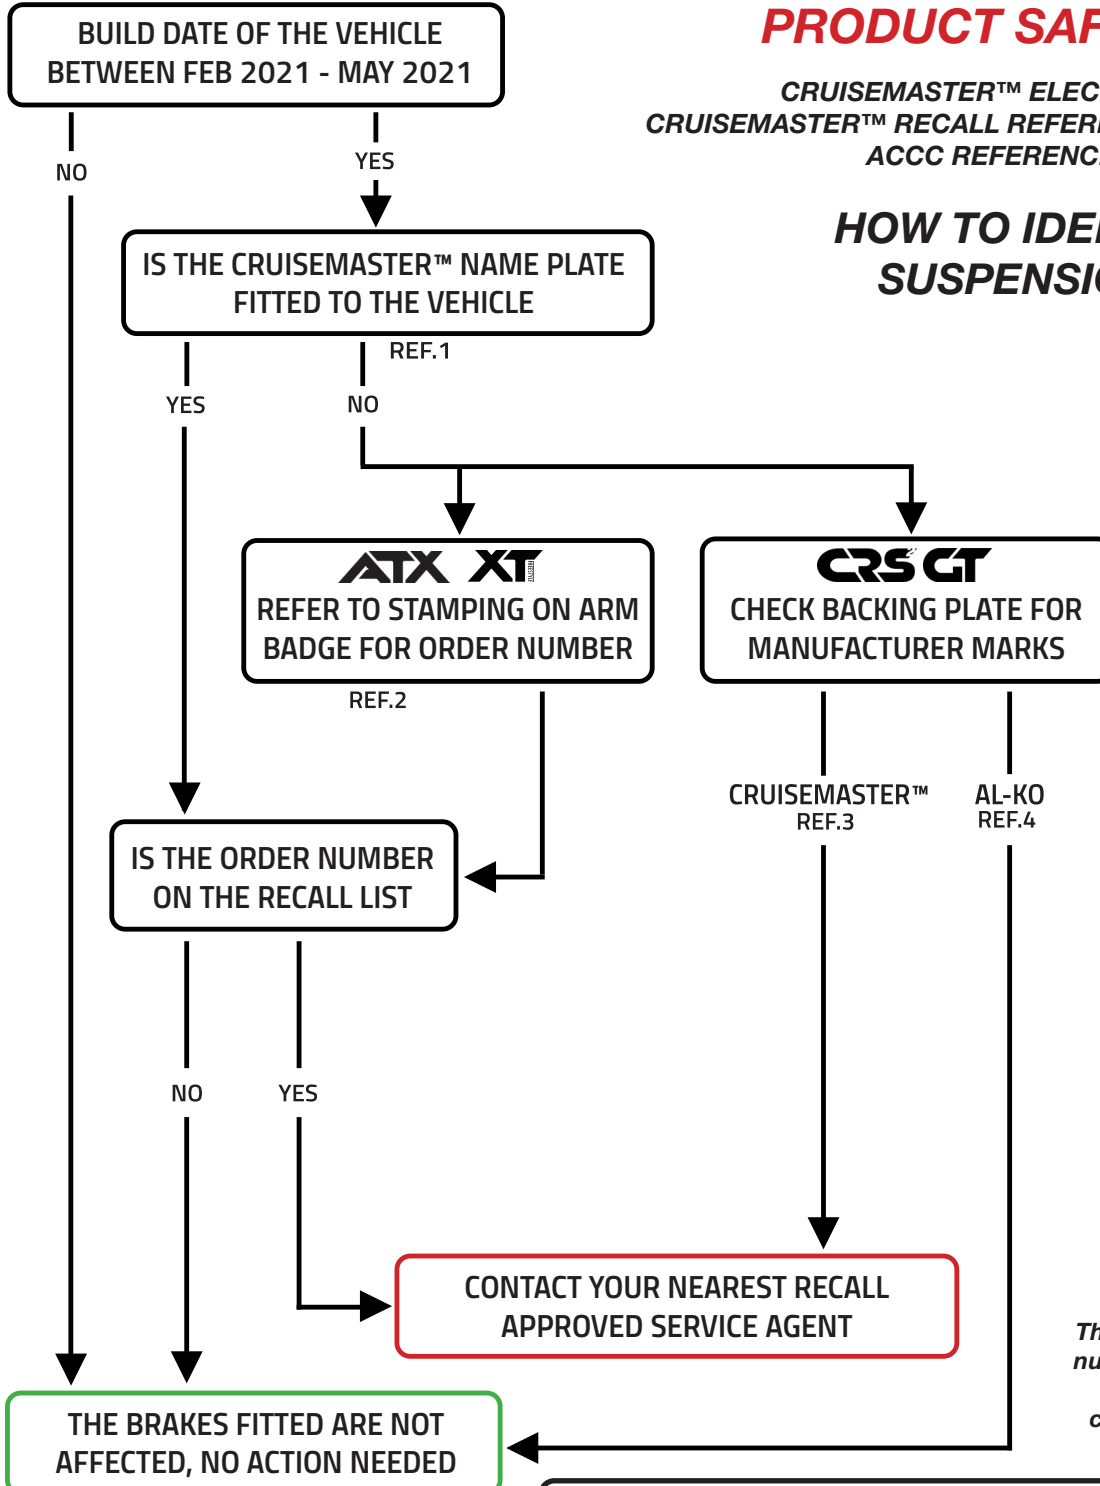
BUILD DATE OF THE VEHICLE BETWEEN FEB 2021 - MAY 2021

PRODUCT SAF

CRUISEMASTER™ ELEC
CRUISEMASTER™ RECALL REFER
ACCC REFERENC

HOW TO IDE
SUSPENSI

NO

YES

IS THE CRUISEMASTER™ NAME PLATE FITTED TO THE VEHICLE

REF.1

YES

NO

ATX XT
REFER TO STAMPING ON ARM BADGE FOR ORDER NUMBER

REF.2

CRS GT
CHECK BACKING PLATE FOR MANUFACTURER MARKS

CRUISEMASTER™
REF.3

AL-KO
REF.4

IS THE ORDER NUMBER ON THE RECALL LIST

NO

YES

CONTACT YOUR NEAREST RECALL APPROVED SERVICE AGENT

Th
nu
c

THE BRAKES FITTED ARE NOT AFFECTED, NO ACTION NEEDED